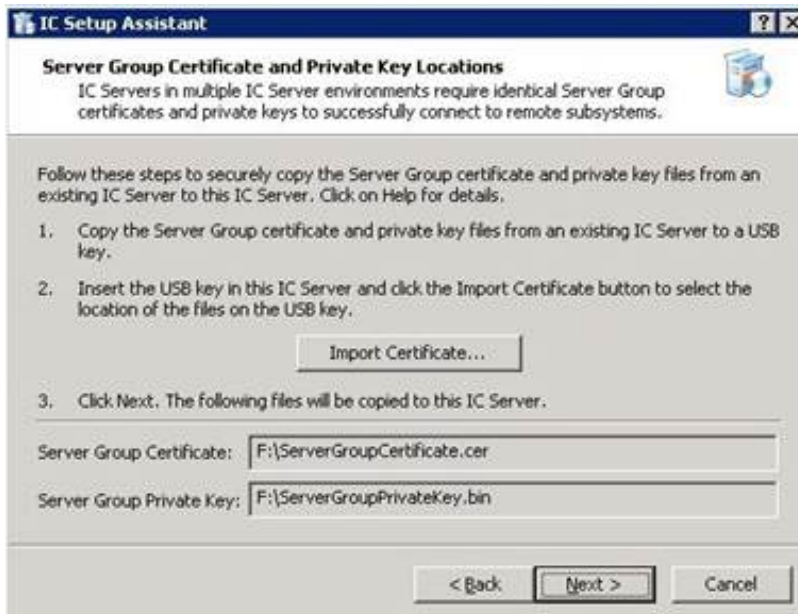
IC Setup Assistant

? X

Server Group Certificate and Private Key Locations
IC Servers in multiple IC Server environments require identical Server Group certificates and private keys to successfully connect to remote subsystems.

Follow these steps to securely copy the Server Group certificate and private key files from an existing IC Server to this IC Server. Click on Help for details.

1. Copy the Server Group certificate and private key files from an existing IC Server to a USB key.

2. Insert the USB key in this IC Server and click the Import Certificate button to select the location of the files on the USB key.

Import Certificate...

3. Click Next. The following files will be copied to this IC Server.

Server Group Certificate: F:\ServerGroupCertificate.cer

Server Group Private Key: F:\ServerGroupPrivateKey.bin

< Back

Next >

Cancel